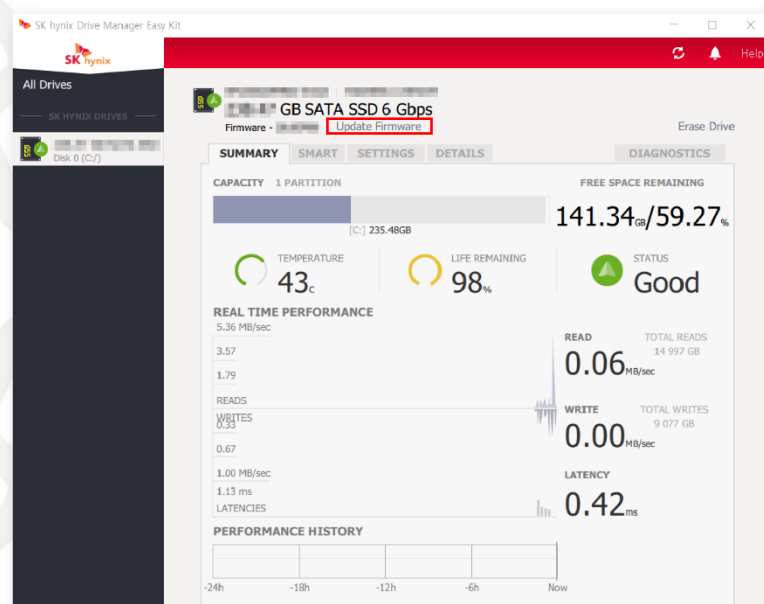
SK hynix Drive Manager Easy Kit

SK hynix

Help

All Drives

SK HYNIX DRIVES

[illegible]
Disk 0 (C:/)

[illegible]
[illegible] GB SATA SSD 6 Gbps
Firmware - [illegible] Update Firmware

Erase Drive

SUMMARY SMART SETTINGS DETAILS DIAGNOSTICS

CAPACITY 1 PARTITION

FREE SPACE REMAINING

[C:] 235.48GB

141.34GB/59.27%

TEMPERATURE
43c

LIFE REMAINING
98%

STATUS
Good

REAL TIME PERFORMANCE
5.36 MB/sec
3.57
1.79
READS
WRITES
0.33
0.67
1.00 MB/sec
1.13 ms
LATENCIES

READ
TOTAL READS
14 997 GB
0.06MB/sec

WRITE
TOTAL WRITES
9 077 GB
0.00MB/sec

LATENCY
0.42ms

PERFORMANCE HISTORY
-24h -18h -12h -6h Now